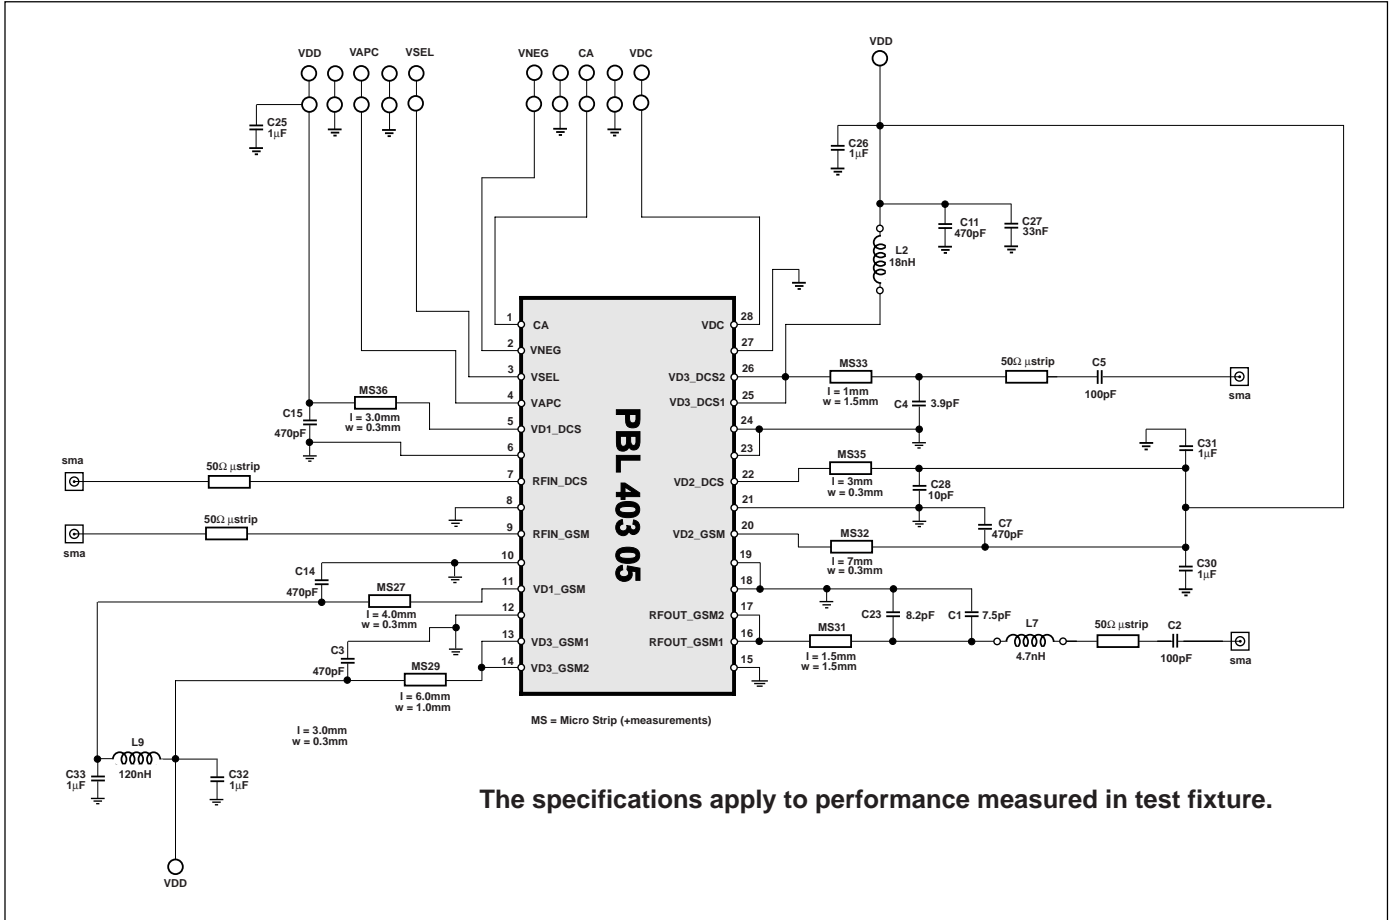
VDD VAPC VSEL

VNEG CA VDC

VDD

C25
1µF

C26
1µF

C11
470pF

C27
33nF

L2
18nH

1 CA
2 VNEG
3 VSEL
4 VAPC
5 VD1_DCS
6
7 RFIN_DCS
8
9 RFIN_GSM
10
11 VD1_GSM
12
13 VD3_GSM1
14 VD3_GSM2

VDC 28
27
VD3_DCS2 26
VD3_DCS1 25
24
23
VD2_DCS 22
21
VD2_GSM 20
19
18
RFOUT_GSM2 17
RFOUT_GSM1 16
15

PBL 403 05

MS36
l = 3.0mm
w = 0.3mm

C15
470pF

sma
50Ω µstrip

sma
50Ω µstrip

C14
470pF

MS27
l = 4.0mm
w = 0.3mm

C3
470pF

MS29
l = 6.0mm
w = 1.0mm

l = 3.0mm
w = 0.3mm

MS33
l = 1mm
w = 1.5mm

C4 3.9pF

50Ω µstrip

C5
100pF

sma

C31
1µF

MS35
l = 3mm
w = 0.3mm

C28
10pF

C7
470pF

MS32
l = 7mm
w = 0.3mm

C30
1µF

C23 8.2pF
C1 7.5pF

MS31
l = 1.5mm
w = 1.5mm

L7
4.7nH

50Ω µstrip

C2
100pF

sma

MS = Micro Strip (+measurements)

L9
120nH

C33
1µF

C32
1µF

VDD

The specifications apply to performance measured in test fixture.